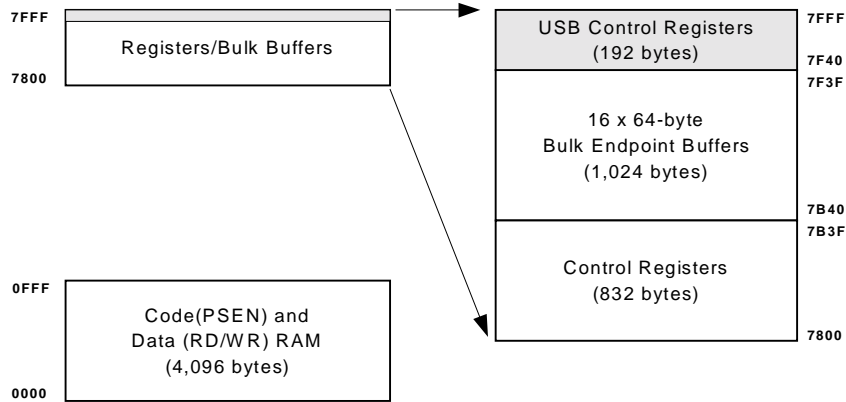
7FFF

Registers/Bulk Buffers

7800

0FFF

Code(PSEN) and Data (RD/WR) RAM (4,096 bytes)

0000

USB Control Registers (192 bytes)

7FFF

7F40

7F3F

16 x 64-byte Bulk Endpoint Buffers (1,024 bytes)

7B40

7B3F

Control Registers (832 bytes)

7800